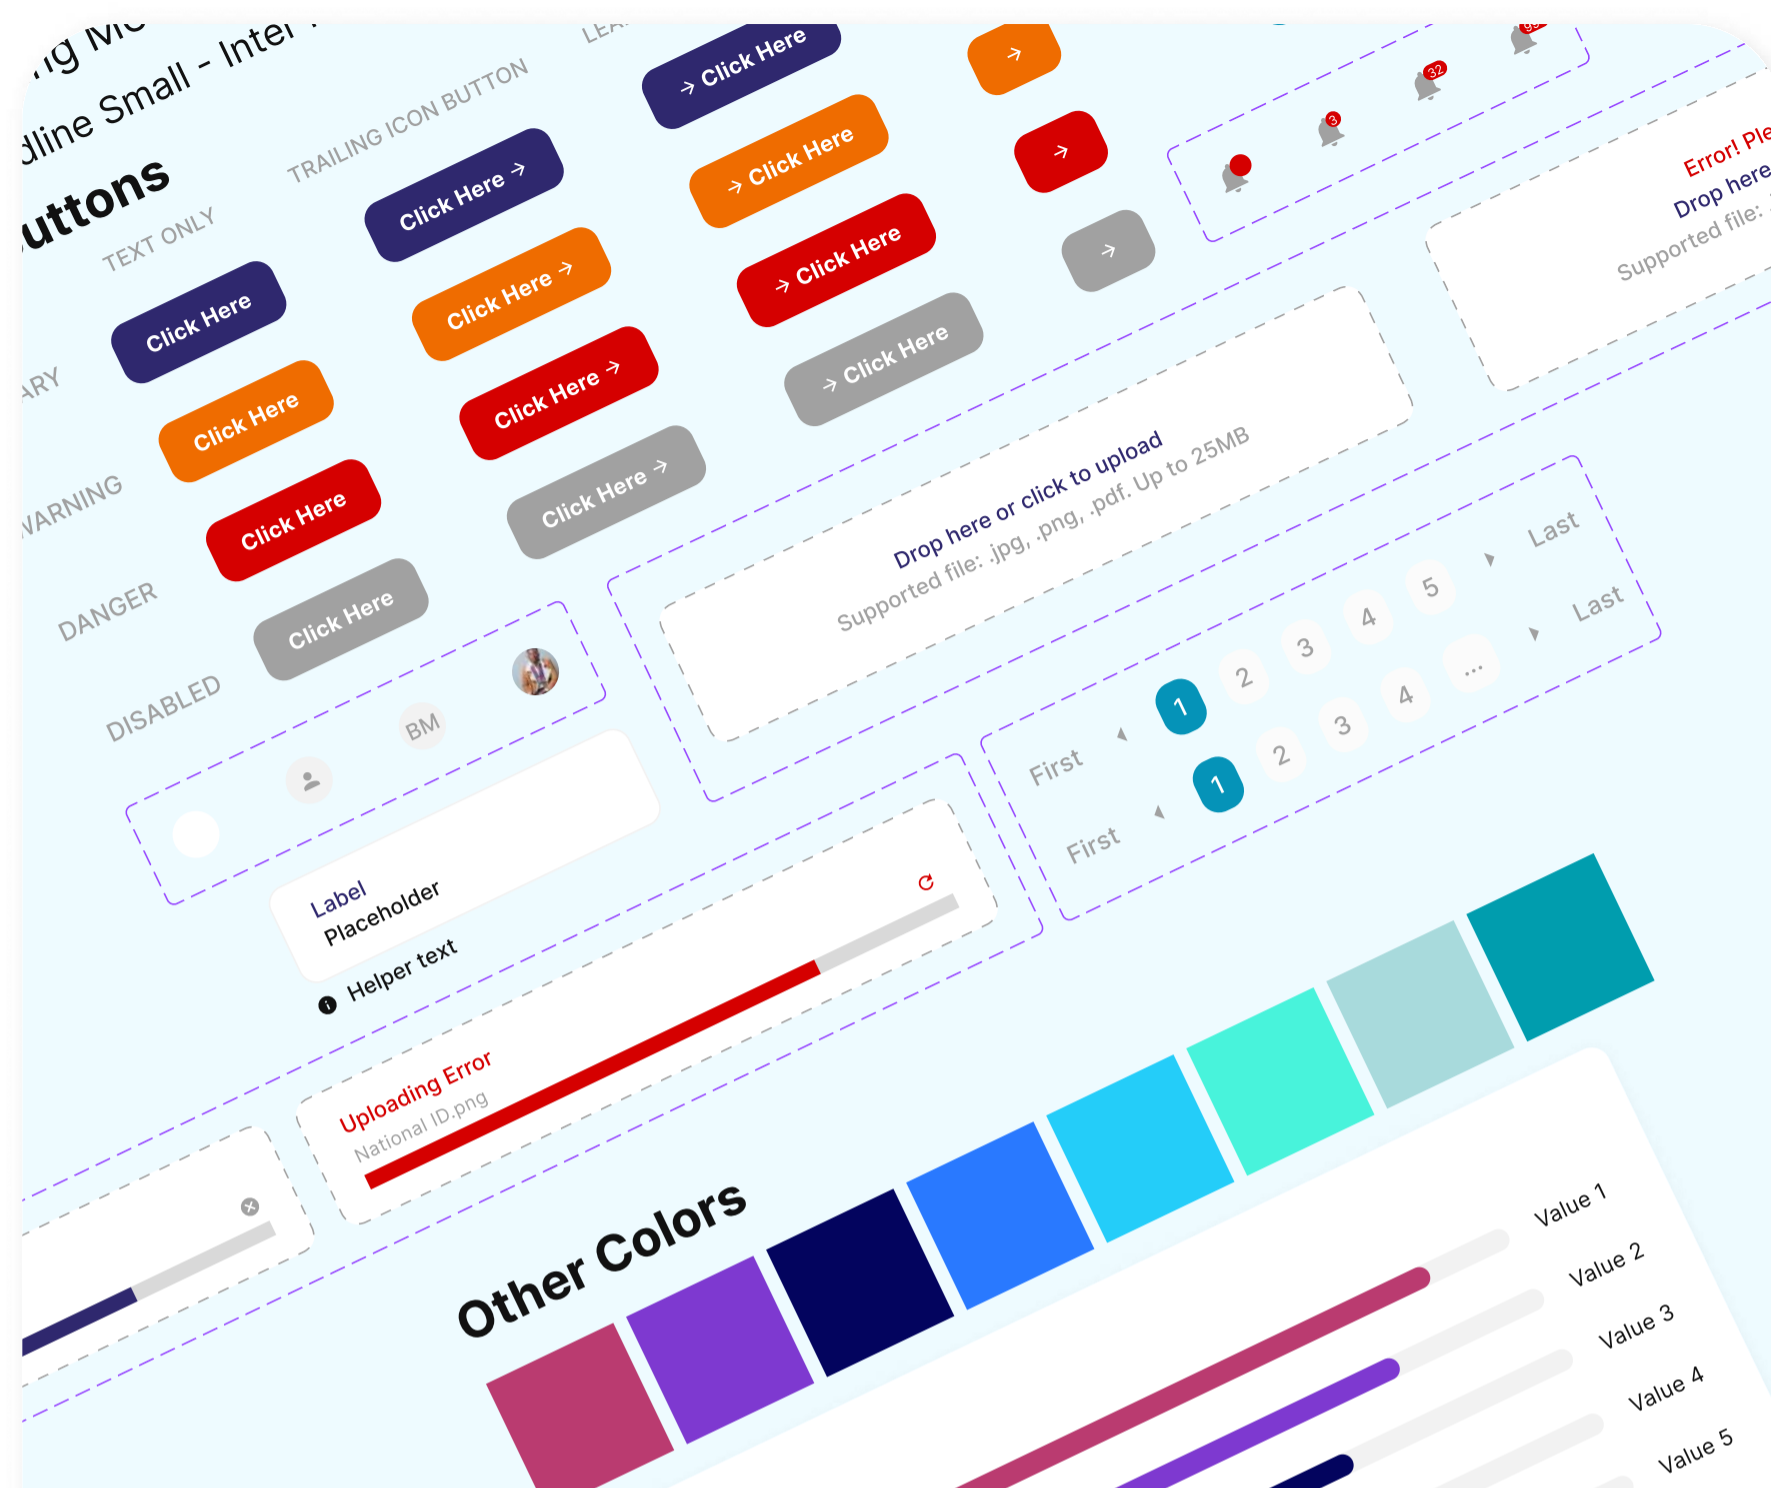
ng Mc
dline Small - Inter
uttons

TEXT ONLY
TRAILING ICON BUTTON
LEA

ARY
Click Here
Click Here →
→ Click Here
→

WARNING
Click Here
Click Here →
→ Click Here
→

DANGER
Click Here
Click Here →
→ Click Here
→

DISABLED
Click Here
Click Here →
→ Click Here
→

3
32
99

Error! Ple
Drop here
Supported file:

Drop here or click to upload
Supported file: .jpg, .png, .pdf. Up to 25MB

BM

First
1
2
3
4
5
Last

First
1
2
3
4
...
Last

Label
Placeholder
Helper text

Uploading Error
National ID.png

Other Colors

Value 1
Value 2
Value 3
Value 4
Value 5